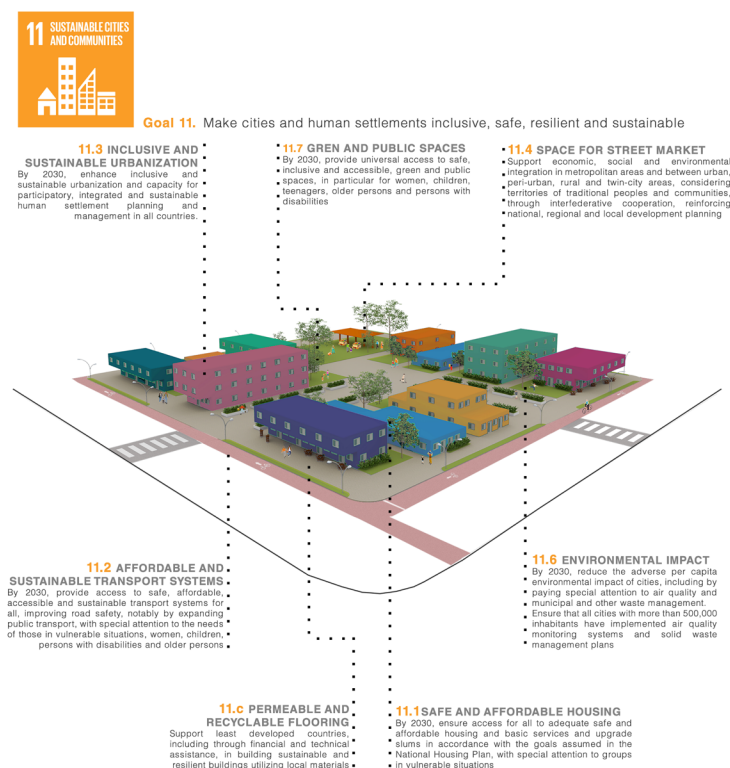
11 SUSTAINABLE CITIES AND COMMUNITIES

Goal 11. Make cities and human settlements inclusive, safe, resilient and sustainable

11.3 INCLUSIVE AND SUSTAINABLE URBANIZATION
By 2030, enhance inclusive and sustainable urbanization and capacity for participatory, integrated and sustainable human settlement planning and management in all countries.

11.7 GREN AND PUBLIC SPACES
By 2030, provide universal access to safe, inclusive and accessible, green and public spaces, in particular for women, children, teenagers, older persons and persons with disabilities

11.4 SPACE FOR STREET MARKET
Support economic, social and environmental integration in metropolitan areas and between urban, peri-urban, rural and twin-city areas, considering territories of traditional peoples and communities, through interfederative cooperation, reinforcing national, regional and local development planning

11.2 AFFORDABLE AND SUSTAINABLE TRANSPORT SYSTEMS
By 2030, provide access to safe, affordable, accessible and sustainable transport systems for all, improving road safety, notably by expanding public transport, with special attention to the needs of those in vulnerable situations, women, children, persons with disabilities and older persons

11.6 ENVIRONMENTAL IMPACT
By 2030, reduce the adverse per capita environmental impact of cities, including by paying special attention to air quality and municipal and other waste management. Ensure that all cities with more than 500,000 inhabitants have implemented air quality monitoring systems and solid waste management plans

11.c PERMEABLE AND RECYCLABLE FLOORING
Support least developed countries, including through financial and technical assistance, in building sustainable and resilient buildings utilizing local materials

11.1 SAFE AND AFFORDABLE HOUSING
By 2030, ensure access for all to adequate safe and affordable housing and basic services and upgrade slums in accordance with the goals assumed in the National Housing Plan, with special attention to groups in vulnerable situations